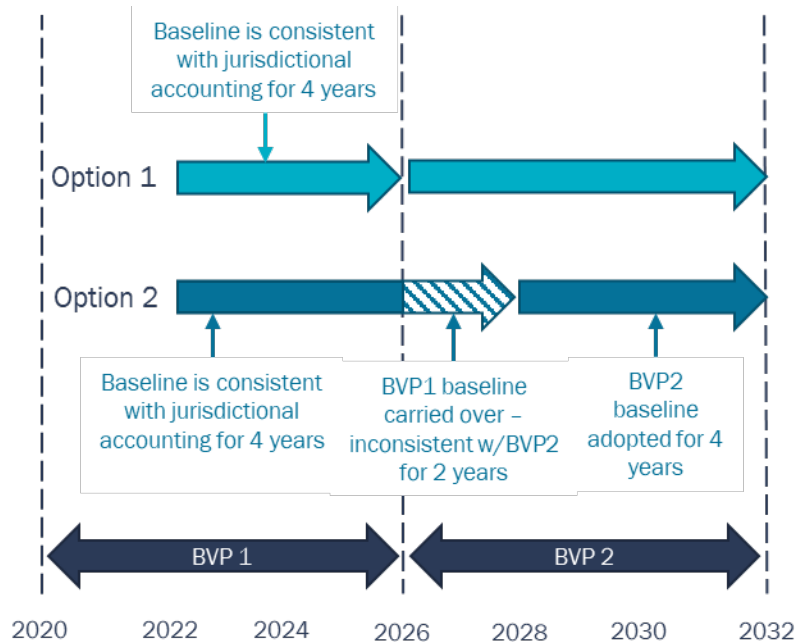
Baseline is consistent with jurisdictional accounting for 4 years

Option 1

Option 2

Baseline is consistent with jurisdictional accounting for 4 years

BVP1 baseline carried over – inconsistent w/BVP2 for 2 years

BVP2 baseline adopted for 4 years

BVP 1

BVP 2

2020

2022

2024

2026

2028

2030

2032